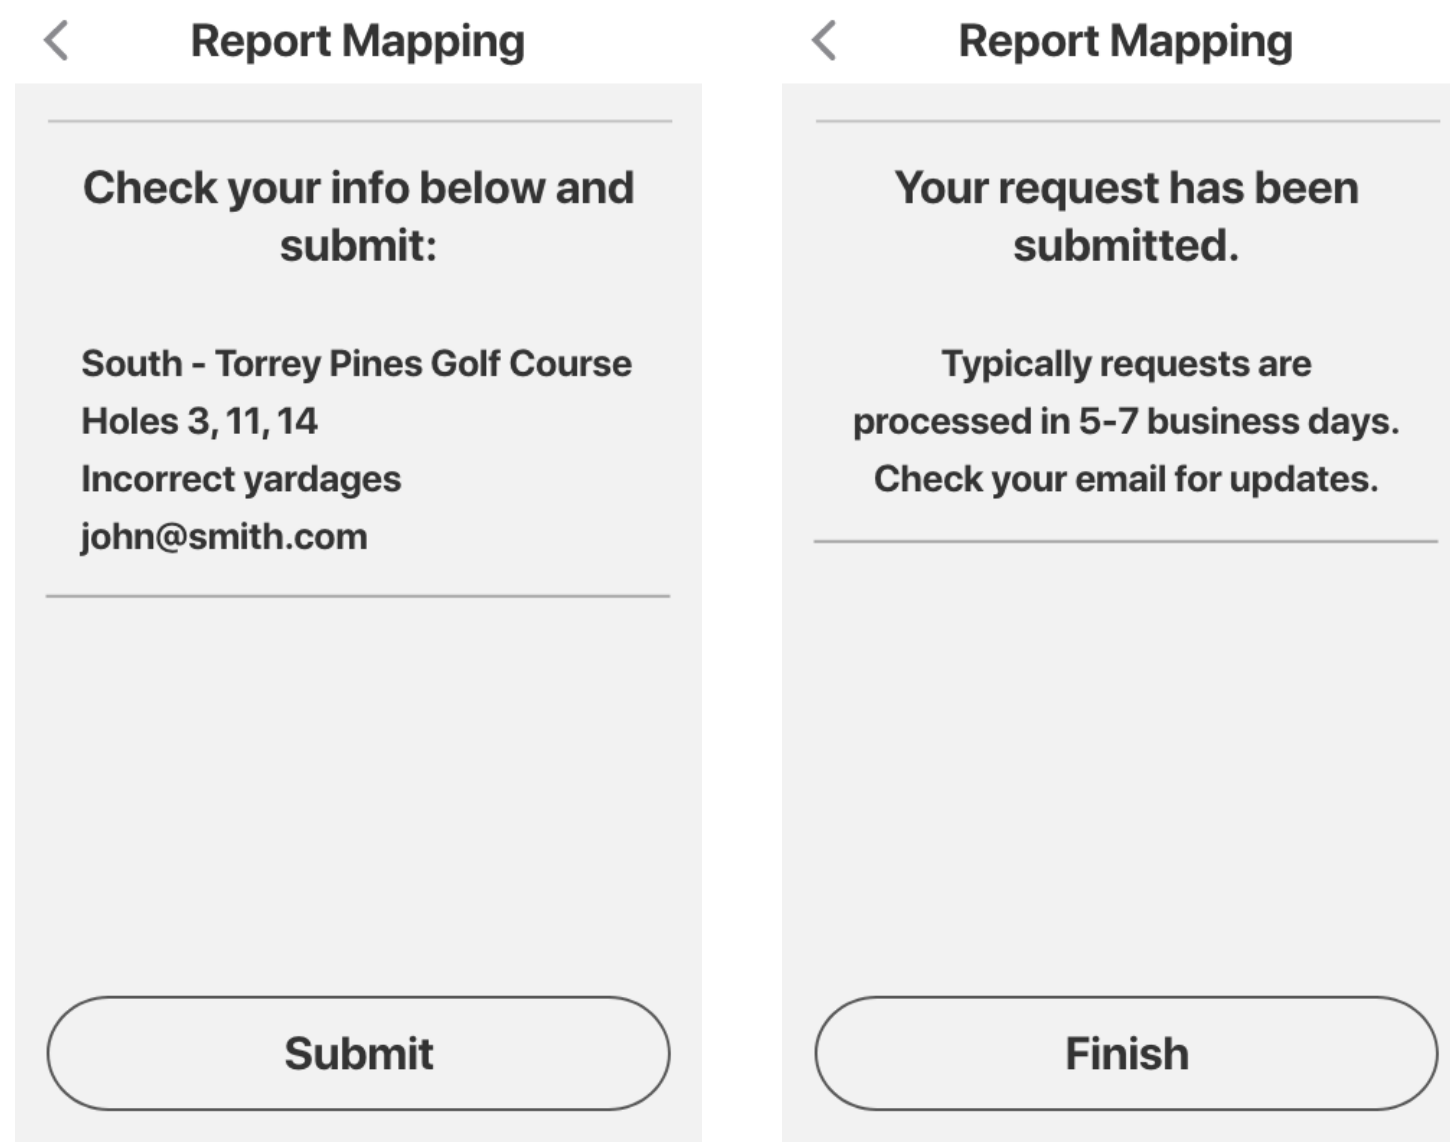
Report Mapping

Check your info below and submit:

South - Torrey Pines Golf Course
Holes 3, 11, 14
Incorrect yardages
john@smith.com

Submit

Report Mapping

Your request has been submitted.

Typically requests are processed in 5-7 business days. Check your email for updates.

Finish